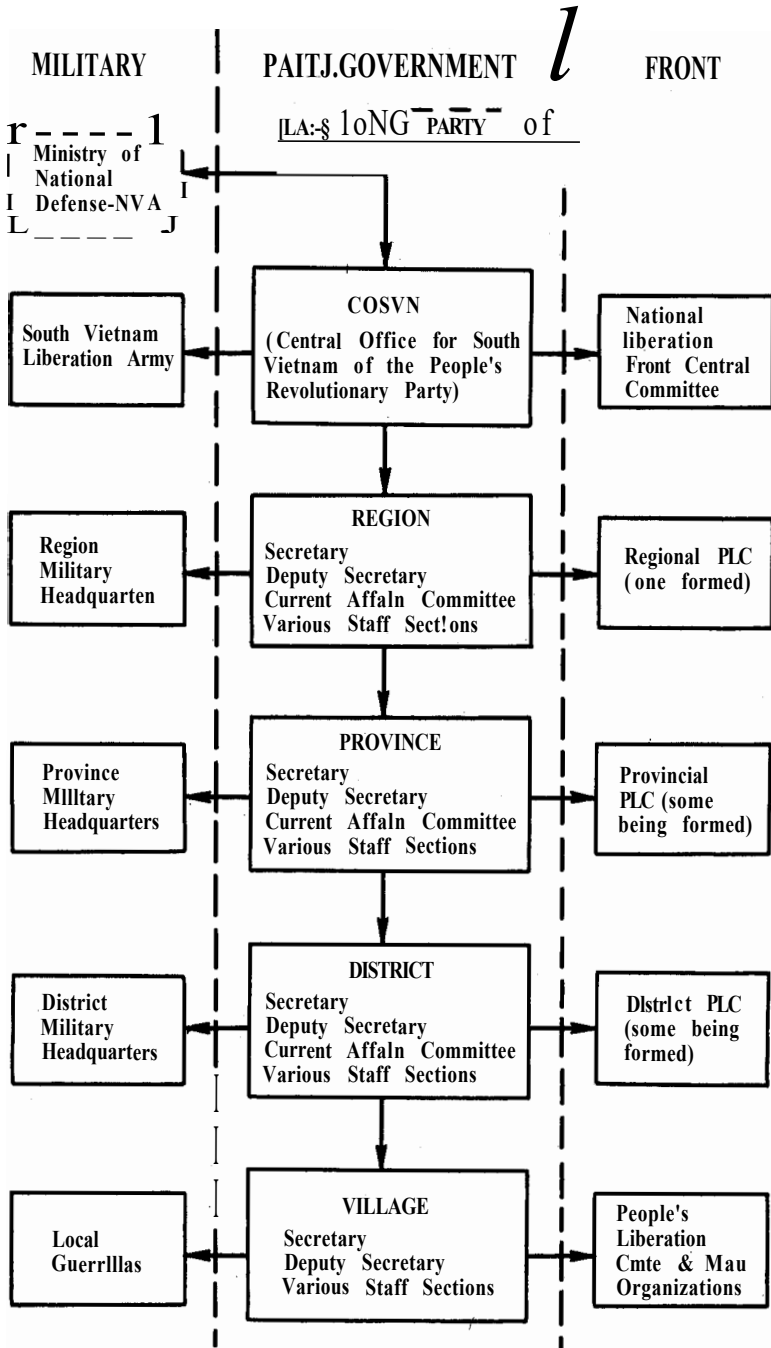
MILITARY

PAITJ.GOVERNMENT

FRONT

[LA:-§ 1oNG PARTY of

Ministry of National Defense-NVA

COSVN (Central Office for South Vietnam of the People's Revolutionary Party)

South Vietnam Liberation Army

National liberation Front Central Committee

REGION
Secretary
Deputy Secretary
Current Affaln Committee
Various Staff Sect!ons

Region Military Headquarten

Regional PLC (one formed)

PROVINCE
Secretary
Deputy Secretary
Current Affaln Committee
Various Staff Sections

Province MIlltary Headquarters

Provincial PLC (some being formed)

DISTRICT
Secretary
Deputy Secretary
Current Affaln Committee
Various Staff Sections

District Military Headquarters

Dlstrlct PLC (some being formed)

VILLAGE
Secretary
Deputy Secretary
Various Staff Sections

Local Guerrlllas

People's Liberation Cmte & Mau Organizations